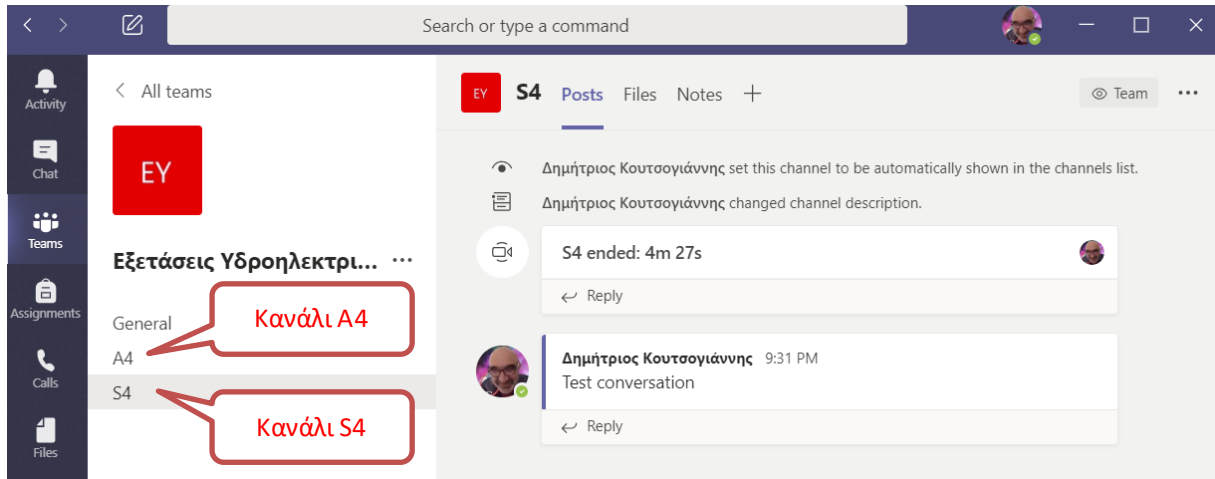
Search or type a command

Activity
Chat
Teams
Assignments
Calls
Files

All teams

EY

Εξετάσεις Υδροηλεκτρι... ···

General
A4
S4

Κανάλι A4

Κανάλι S4

EY S4 Posts Files Notes +

Team ···

Δημήτριος Κουτσογιάννης set this channel to be automatically shown in the channels list.

Δημήτριος Κουτσογιάννης changed channel description.

S4 ended: 4m 27s

Reply

Δημήτριος Κουτσογιάννης 9:31 PM
Test conversation

Reply